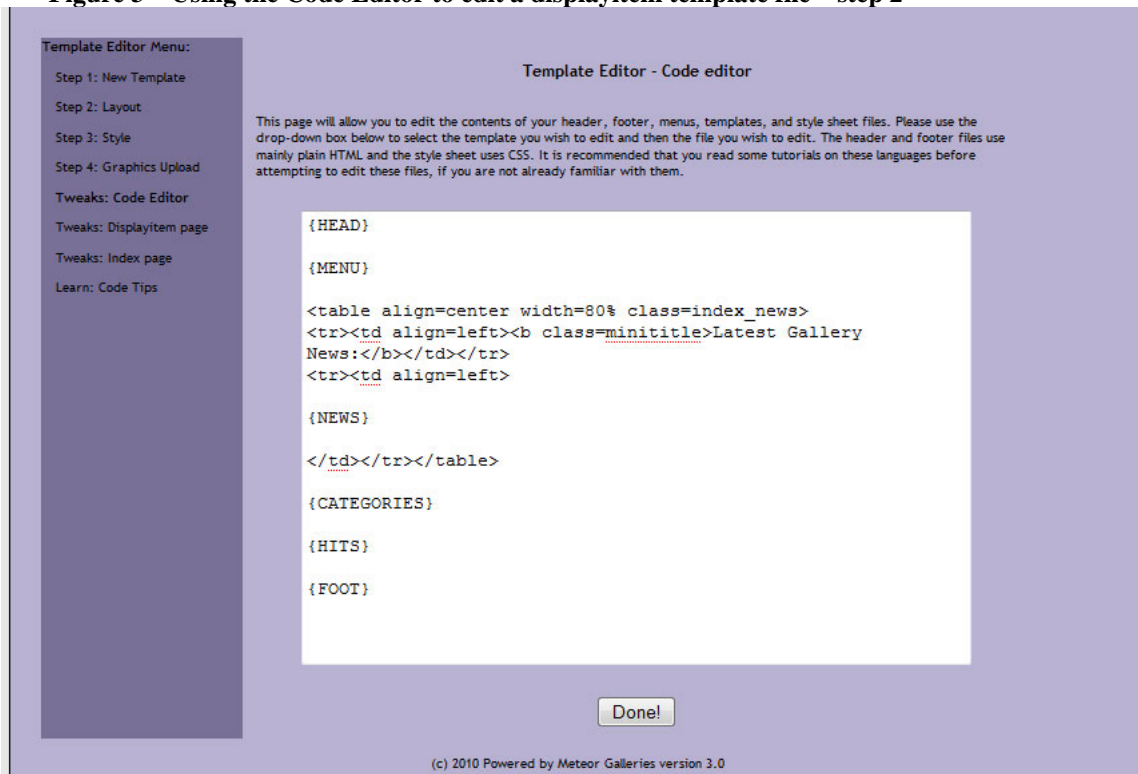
Figure 5 – Using the Code Editor to edit a displayitem template file – step 2

Template Editor Menu:
Step 1: New Template
Step 2: Layout
Step 3: Style
Step 4: Graphics Upload
Tweaks: Code Editor
Tweaks: Displayitem page
Tweaks: Index page
Learn: Code Tips

Template Editor - Code editor

This page will allow you to edit the contents of your header, footer, menus, templates, and style sheet files. Please use the drop-down box below to select the template you wish to edit and then the file you wish to edit. The header and footer files use mainly plain HTML and the style sheet uses CSS. It is recommended that you read some tutorials on these languages before attempting to edit these files, if you are not already familiar with them.

{HEAD}

{MENU}

<table align=center width=80% class=index_news>
<tr><td align=left><b class=minititle>Latest Gallery News:</b></td></tr>
<tr><td align=left>

{NEWS}

</td></tr></table>

{CATEGORIES}

{HITS}

{FOOT}

Done!

(c) 2010 Powered by Meteor Galleries version 3.0